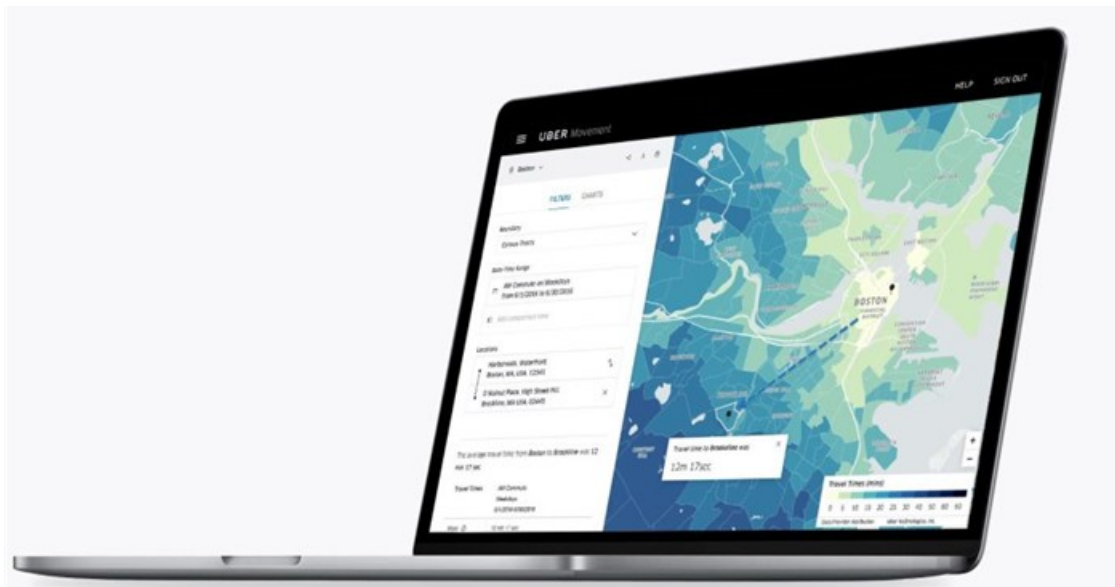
HELP SIGN OUT

UBER Movement

Boston

FILTERS CHARTS

Boundary
Census Tracts

Date Time Range
AM Commute on Weekdays
From 6/1/2016 to 6/30/2016

Add comparison time

Locations
Harborwalk, Waterfront, Boston, MA, USA, 12345
0 Walnut Place, High Street Hill, Brookline, MA, USA, 02445

The average travel time from Boston to Brookline was 12 min 17 sec

Travel Times AM Commute Weekdays 6/1/2016-6/30/2016

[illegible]

BOSTON

Travel time to Brookline was
12m 17sec

Travel Times (mins)
0 5 10 15 20 25 30 40 50 60

+
−